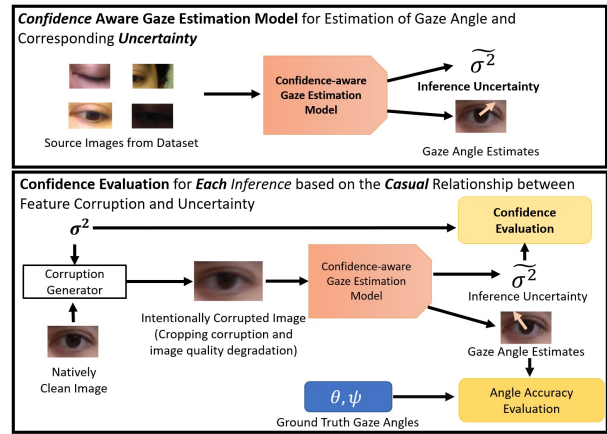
*Confidence* Aware Gaze Estimation Model for Estimation of Gaze Angle and Corresponding *Uncertainty*

Source Images from Dataset

Confidence-aware Gaze Estimation Model

$\widetilde{\sigma^2}$

Inference Uncertainty

Gaze Angle Estimates

**Confidence Evaluation** for *Each Inference* based on the *Casual* Relationship between Feature Corruption and Uncertainty

$\sigma^2$

Confidence Evaluation

Corruption Generator

Natively Clean Image

Intentionally Corrupted Image (Cropping corruption and image quality degradation)

Confidence-aware Gaze Estimation Model

$\widetilde{\sigma^2}$

Inference Uncertainty

Gaze Angle Estimates

$\theta, \psi$

Ground Truth Gaze Angles

Angle Accuracy Evaluation